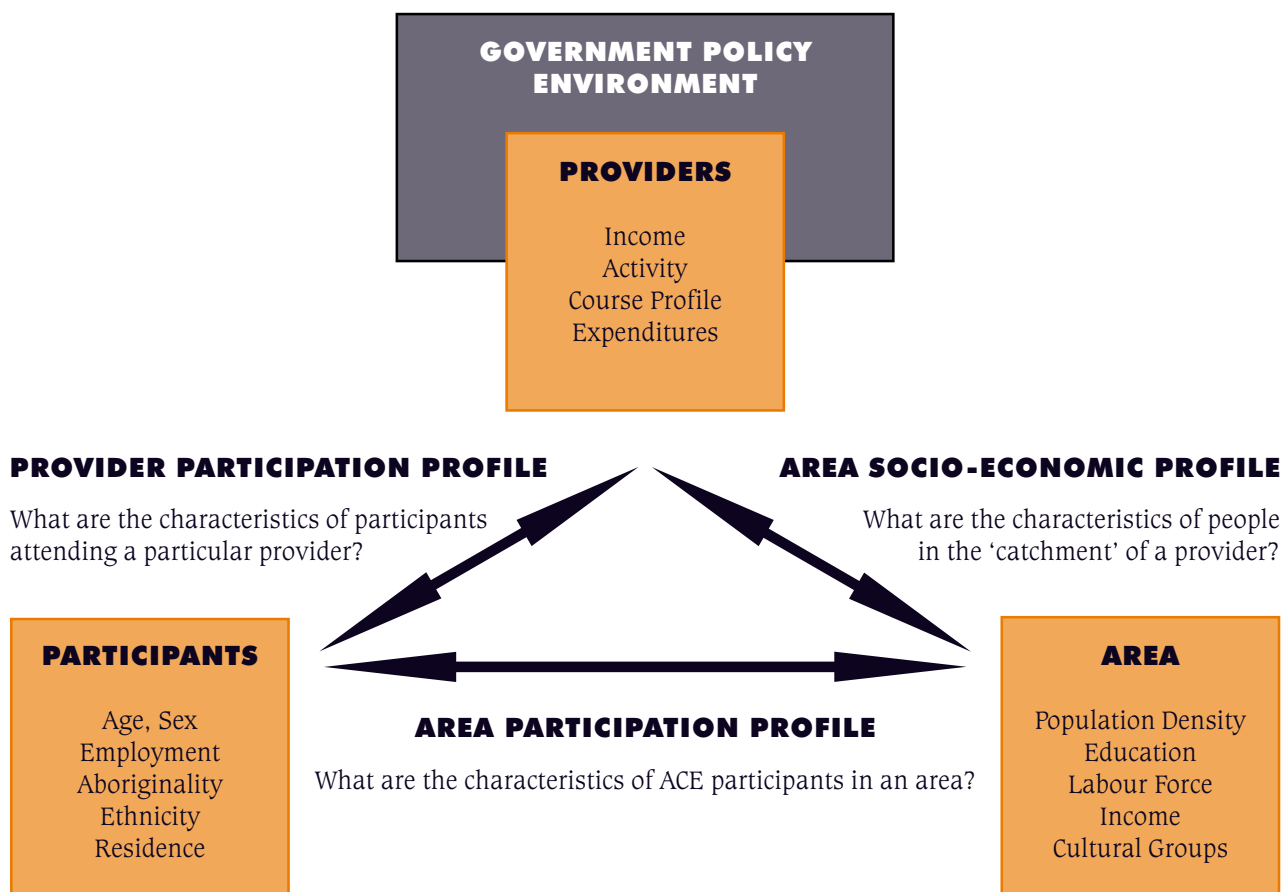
GOVERNMENT POLICY ENVIRONMENT

PROVIDERS

Income
Activity
Course Profile
Expenditures

PROVIDER PARTICIPATION PROFILE

What are the characteristics of participants attending a particular provider?

AREA SOCIO-ECONOMIC PROFILE

What are the characteristics of people in the 'catchment' of a provider?

PARTICIPANTS

Age, Sex
Employment
Aboriginality
Ethnicity
Residence

AREA PARTICIPATION PROFILE

What are the characteristics of ACE participants in an area?

AREA

Population Density
Education
Labour Force
Income
Cultural Groups